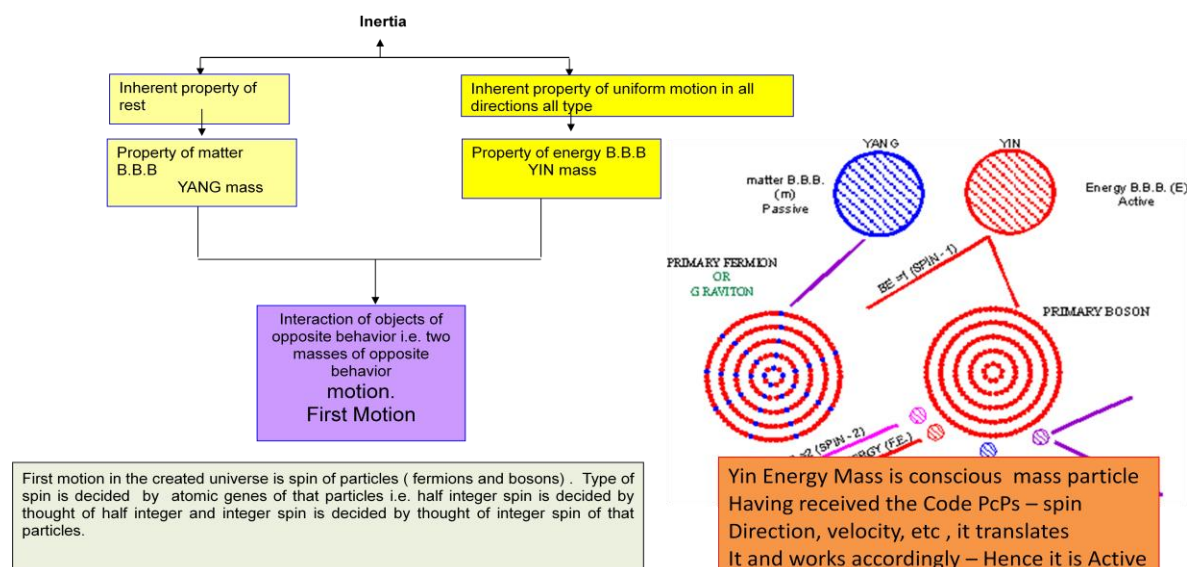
Inertia

Inherent property of rest

Inherent property of uniform motion in all directions all type

Property of matter B.B.B YANG mass

Property of energy B.B.B YIN mass

Interaction of objects of opposite behavior i.e. two masses of opposite behavior motion. First Motion

First motion in the created universe is spin of particles ( fermions and bosons) . Type of spin is decided by atomic genes of that particles i.e. half integer spin is decided by thought of half integer and integer spin is decided by thought of integer spin of that particles.

YANG

YIN

matter B.B.B. (m) Passive

Energy B.B.B. (E) Active

PRIMARY FERMION OR GRAVITON

BE =1 (SPIN - 1)

PRIMARY BOSON

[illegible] (SPIN - 2)

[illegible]ERGY (F.E.)

Yin Energy Mass is conscious mass particle Having received the Code PcPs – spin Direction, velocity, etc , it translates It and works accordingly – Hence it is Active